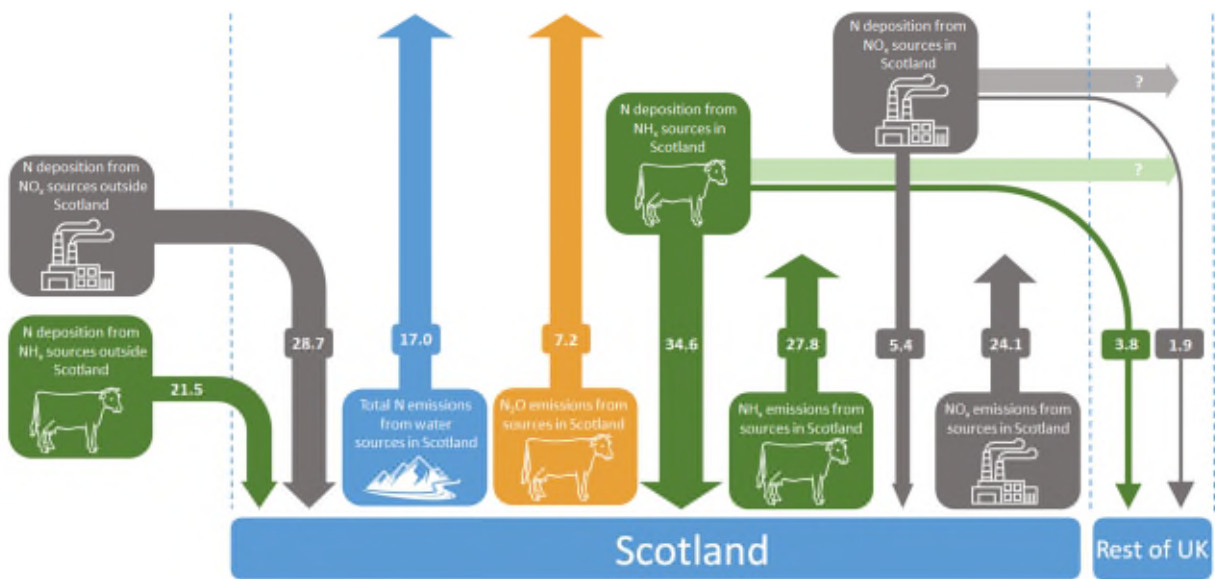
N deposition from $NO_x$ sources outside Scotland

N deposition from $NH_x$ sources outside Scotland

21.5

28.7

17.0

Total N emissions from water sources in Scotland

7.2

$N_2O$ emissions from sources in Scotland

N deposition from $NH_x$ sources in Scotland

34.6

27.8

$NH_x$ emissions from sources in Scotland

N deposition from $NO_x$ sources in Scotland

?

?

5.4

24.1

$NO_x$ emissions from sources in Scotland

3.8

1.9

Scotland

Rest of UK